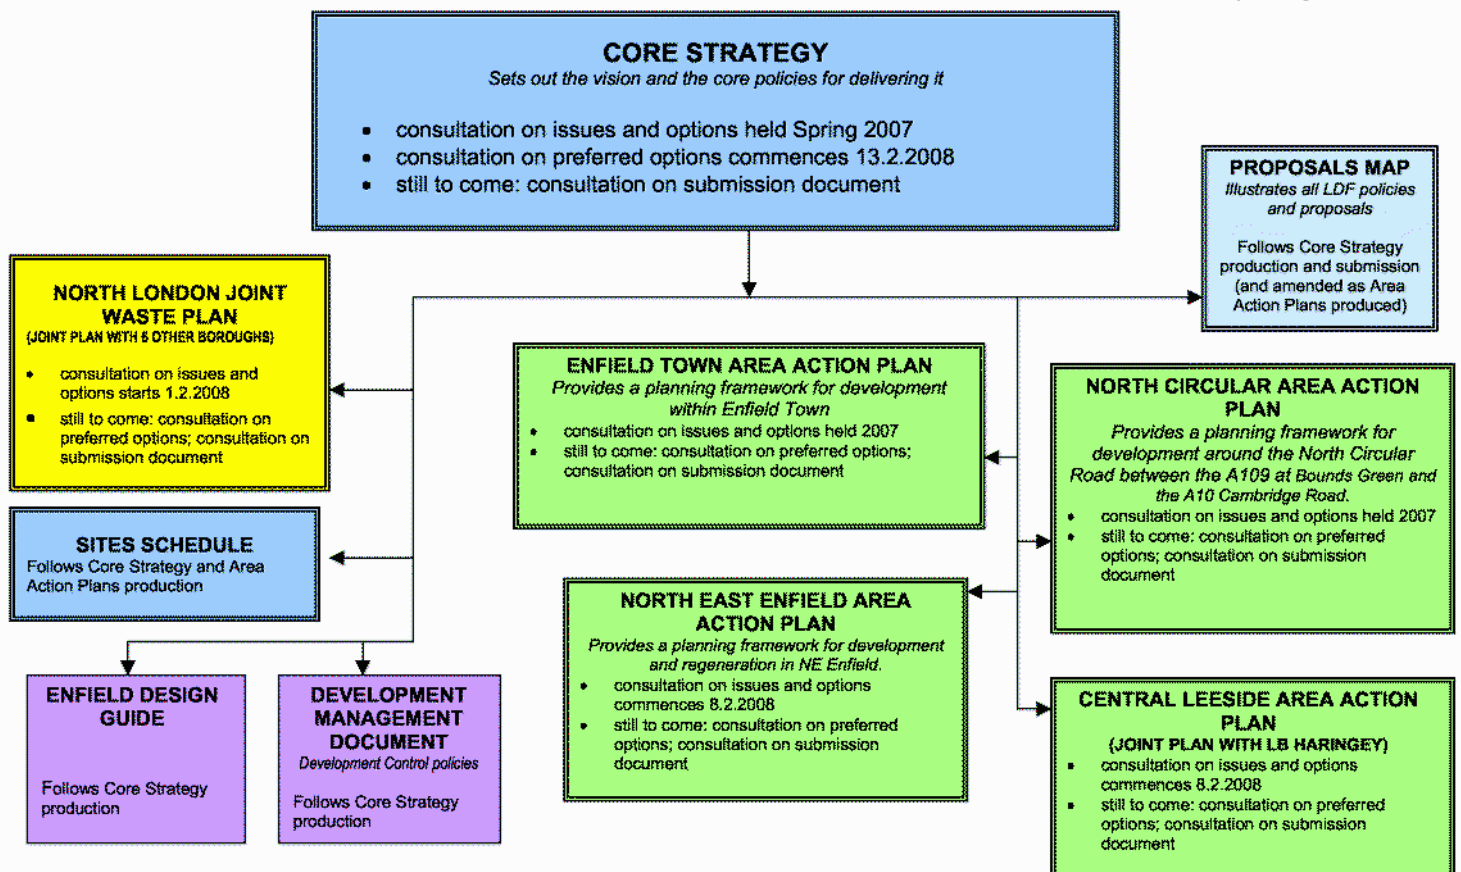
CORE STRATEGY
Sets out the vision and the core policies for delivering it

- consultation on issues and options held Spring 2007
- consultation on preferred options commences 13.2.2008
- still to come: consultation on submission document

PROPOSALS MAP
Illustrates all LDF policies and proposals

Follows Core Strategy production and submission (and amended as Area Action Plans produced)

NORTH LONDON JOINT WASTE PLAN
(JOINT PLAN WITH 6 OTHER BOROUGHS)

- consultation on issues and options starts 1.2.2008
- still to come: consultation on preferred options; consultation on submission document

ENFIELD TOWN AREA ACTION PLAN
Provides a planning framework for development within Enfield Town

- consultation on issues and options held 2007
- still to come: consultation on preferred options; consultation on submission document

NORTH CIRCULAR AREA ACTION PLAN
Provides a planning framework for development around the North Circular Road between the A109 at Bounds Green and the A10 Cambridge Road.

- consultation on issues and options held 2007
- still to come: consultation on preferred options; consultation on submission document

SITES SCHEDULE
Follows Core Strategy and Area Action Plans production

NORTH EAST ENFIELD AREA ACTION PLAN
Provides a planning framework for development and regeneration in NE Enfield.

- consultation on issues and options commences 8.2.2008
- still to come: consultation on preferred options; consultation on submission document

ENFIELD DESIGN GUIDE

Follows Core Strategy production

DEVELOPMENT MANAGEMENT DOCUMENT
Development Control policies

Follows Core Strategy production

CENTRAL LEESIDE AREA ACTION PLAN
(JOINT PLAN WITH LB HARINGEY)

- consultation on issues and options commences 8.2.2008
- still to come: consultation on preferred options; consultation on submission document